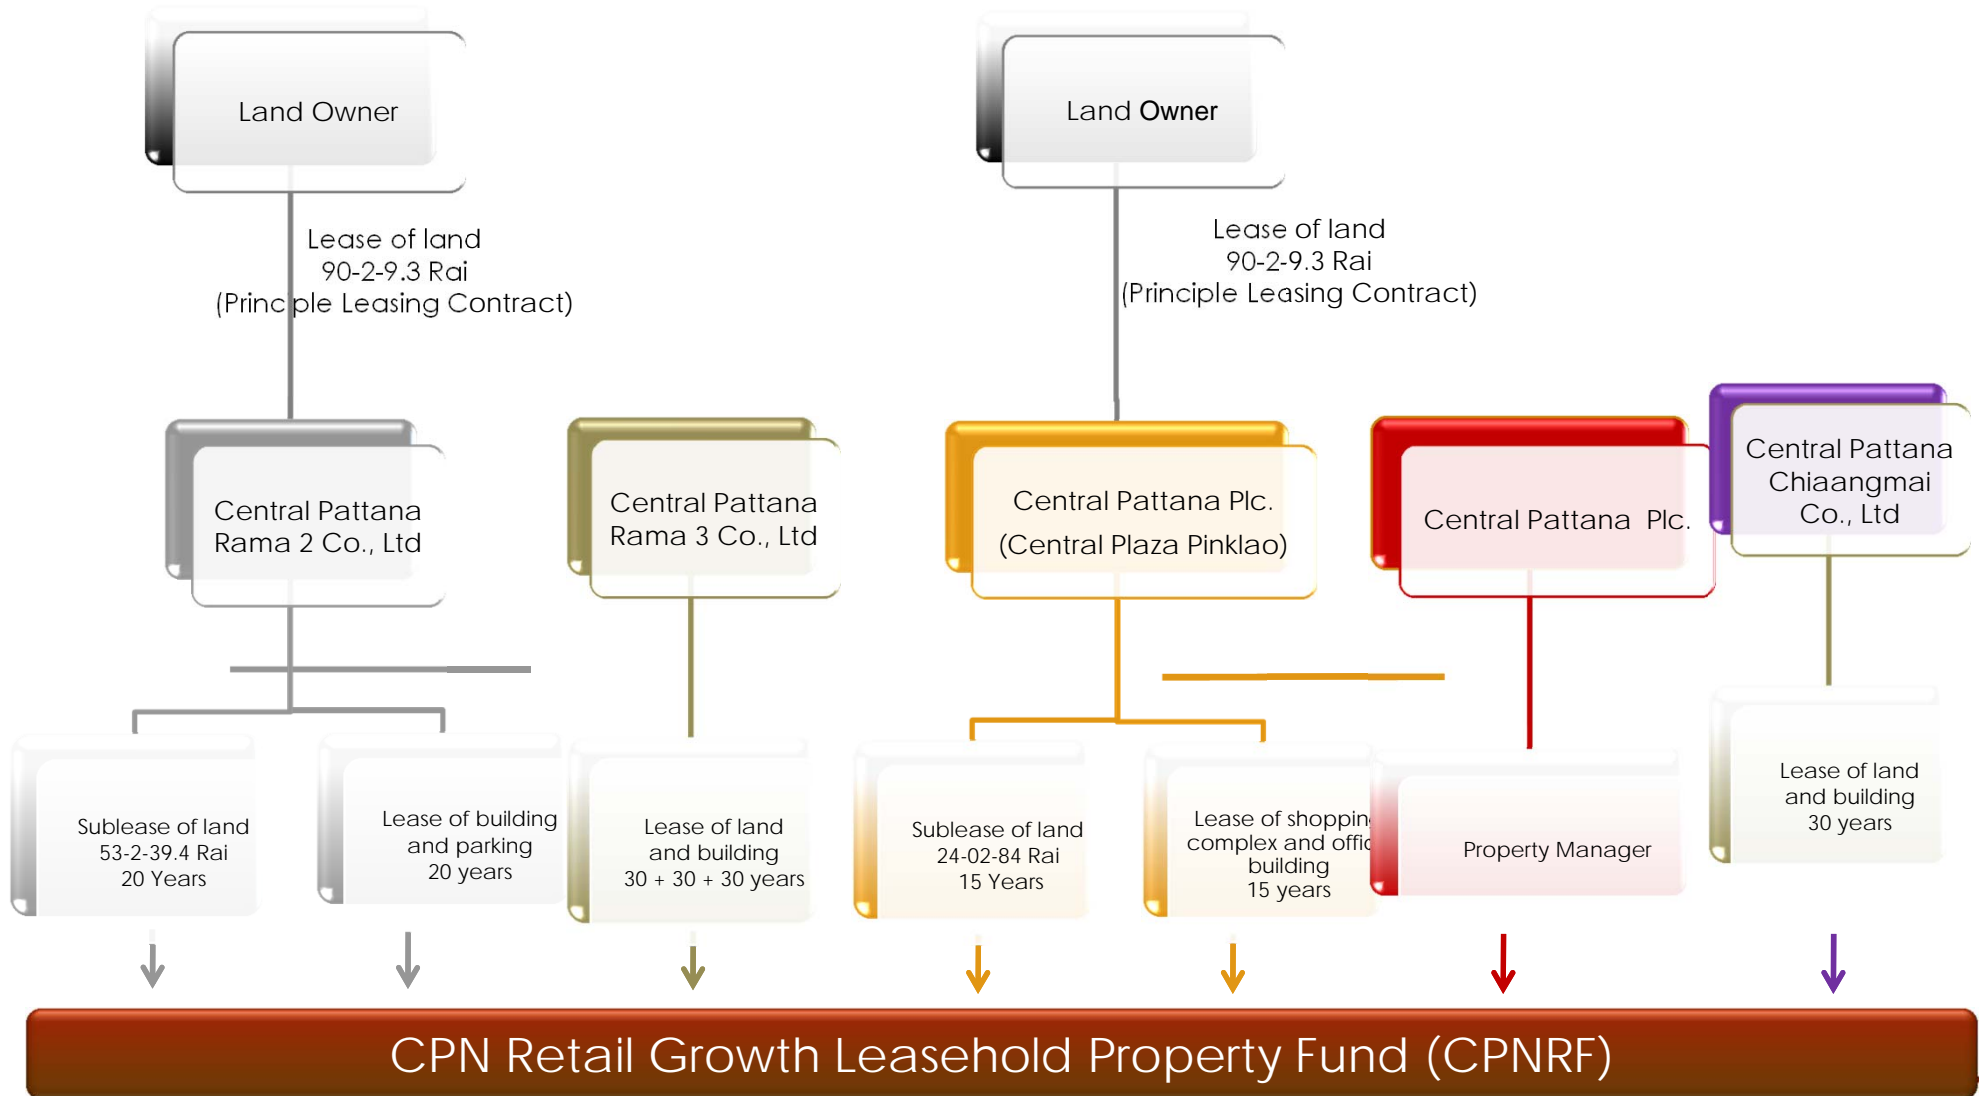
Land Owner

Lease of land
90-2-9.3 Rai
(Principle Leasing Contract)

Land Owner

Lease of land
90-2-9.3 Rai
(Principle Leasing Contract)

Central Pattana Rama 2 Co., Ltd

Central Pattana Rama 3 Co., Ltd

Central Pattana Plc. (Central Plaza Pinklao)

Central Pattana Plc.

Central Pattana Chiaangmai Co., Ltd

Sublease of land
53-2-39.4 Rai
20 Years

Lease of building and parking
20 years

Lease of land and building
30 + 30 + 30 years

Sublease of land
24-02-84 Rai
15 Years

Lease of shoppin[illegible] complex and offi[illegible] building
15 years

Property Manager

Lease of land and building
30 years

CPN Retail Growth Leasehold Property Fund (CPNRF)